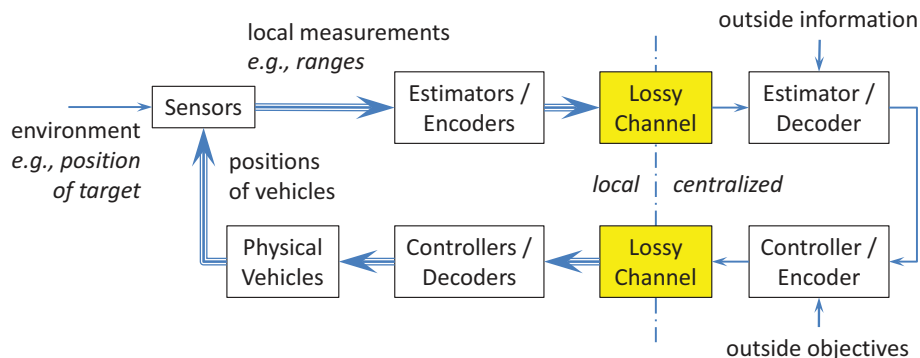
local measurements
e.g., ranges

outside information

environment
e.g., position of target

Sensors

Estimators / Encoders

Lossy Channel

Estimator / Decoder

positions of vehicles

local

centralized

Physical Vehicles

Controllers / Decoders

Lossy Channel

Controller / Encoder

outside objectives